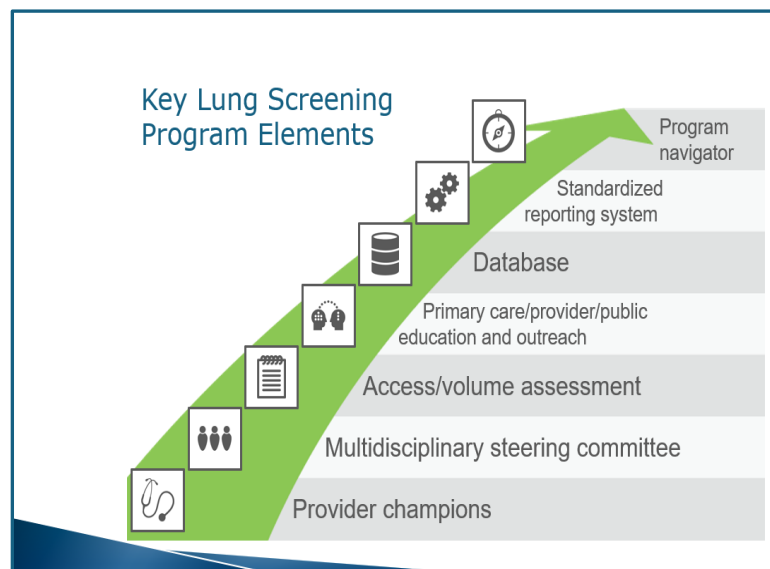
Key Lung Screening Program Elements

Program navigator

Standardized reporting system

Database

Primary care/provider/public education and outreach

Access/volume assessment

Multidisciplinary steering committee

Provider champions